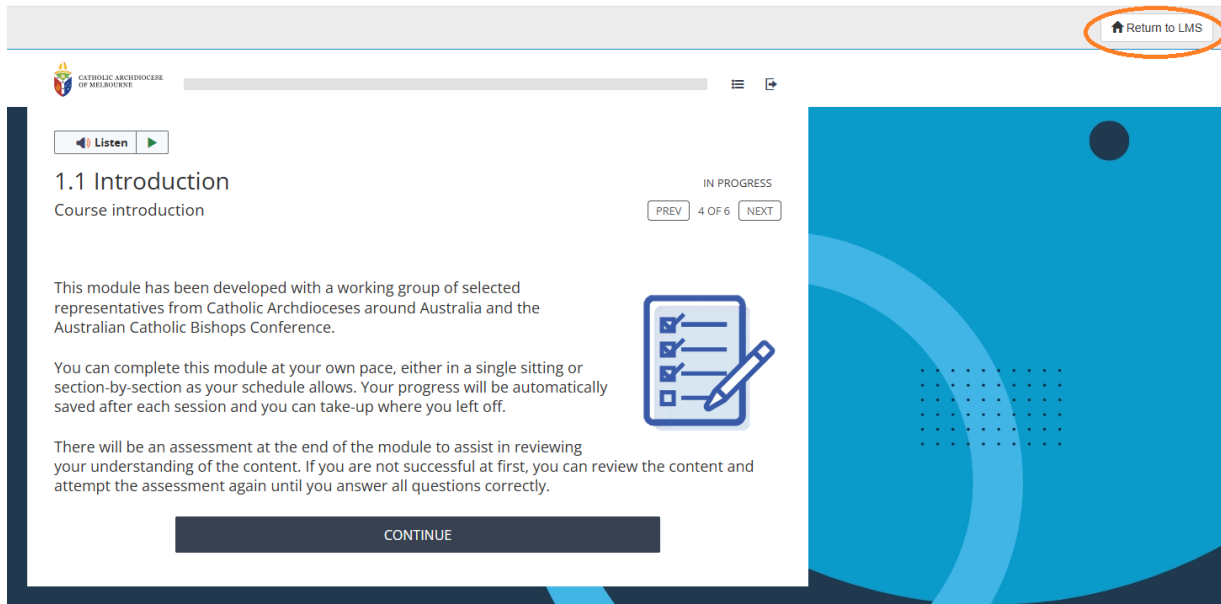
Return to LMS

CATHOLIC ARCHDIOCESE OF MELBOURNE

Listen

1.1 Introduction

IN PROGRESS

Course introduction

PREV 4 OF 6 NEXT

This module has been developed with a working group of selected representatives from Catholic Archdioceses around Australia and the Australian Catholic Bishops Conference.

You can complete this module at your own pace, either in a single sitting or section-by-section as your schedule allows. Your progress will be automatically saved after each session and you can take-up where you left off.

There will be an assessment at the end of the module to assist in reviewing your understanding of the content. If you are not successful at first, you can review the content and attempt the assessment again until you answer all questions correctly.

CONTINUE